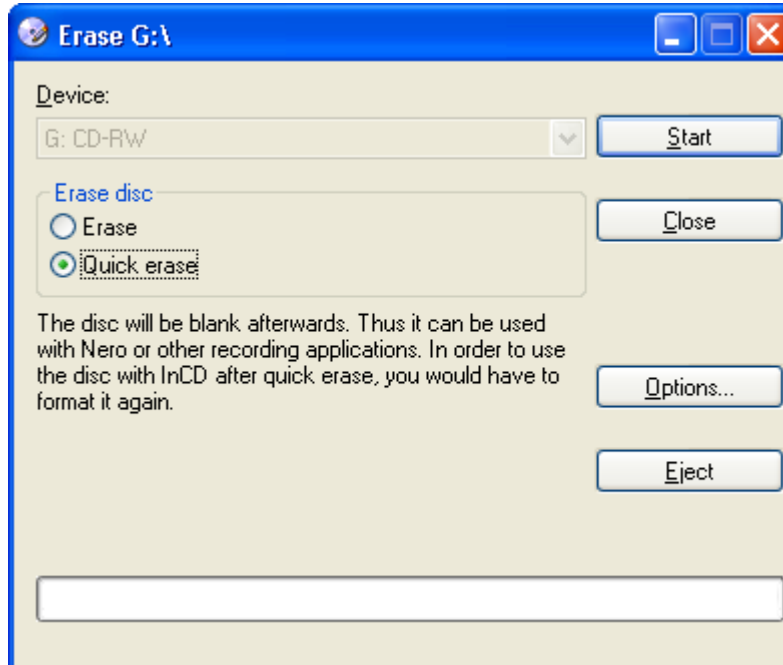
Erase G:\

Device:

G: CD-RW

Start

Erase disc

Erase

Quick erase

Close

The disc will be blank afterwards. Thus it can be used with Nero or other recording applications. In order to use the disc with InCD after quick erase, you would have to format it again.

Options...

Eject